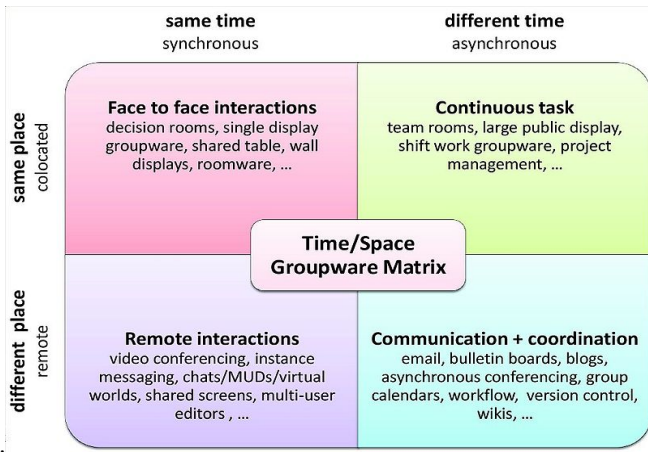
same time
synchronous

different time
asynchronous

same place
colocated

different place
remote

Face to face interactions
decision rooms, single display groupware, shared table, wall displays, roomware, ...

Continuous task
team rooms, large public display, shift work groupware, project management, ...

Time/Space
Groupware Matrix

Remote interactions
video conferencing, instance messaging, chats/MUDs/virtual worlds, shared screens, multi-user editors , ...

Communication + coordination
email, bulletin boards, blogs, asynchronous conferencing, group calendars, workflow, version control, wikis, ...